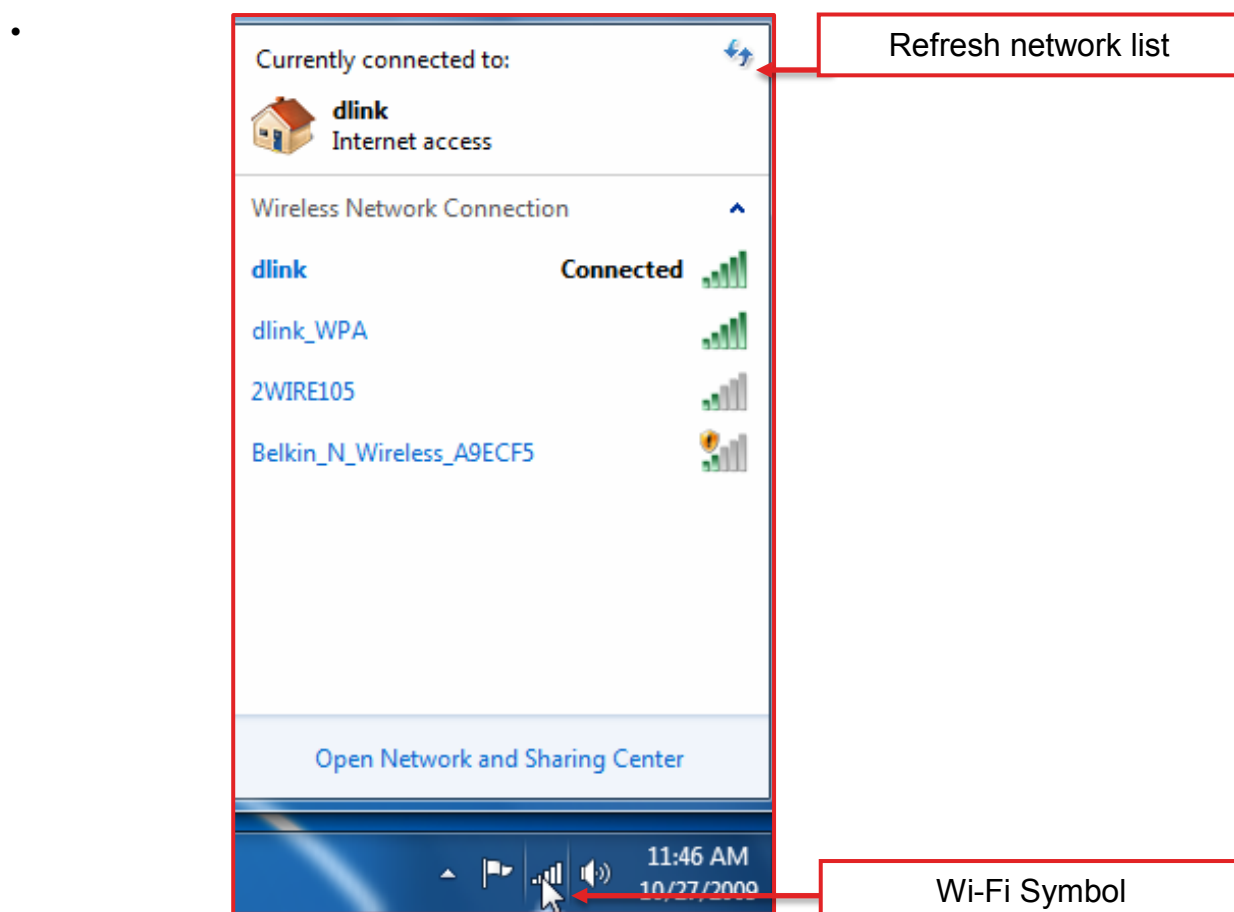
•

Currently connected to:

dlink
Internet access

Wireless Network Connection

dlink Connected

dlink_WPA

2WIRE105

Belkin_N_Wireless_A9ECF5

Open Network and Sharing Center

11:46 AM
10/27/2009

Refresh network list

Wi-Fi Symbol